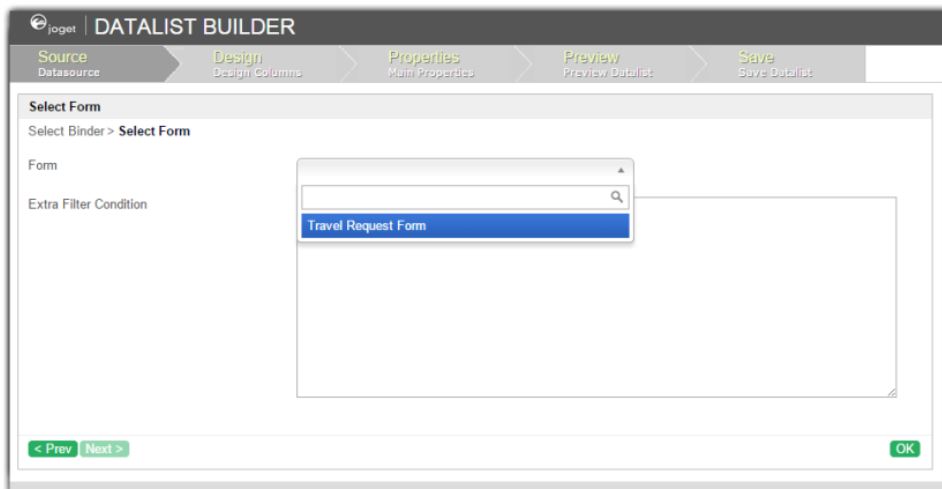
joget | DATALIST BUILDER

Source
Datasource

Design
Design Columns

Properties
Main Properties

Preview
Preview Datalist

Save
Save Datalist

Select Form

Select Binder > Select Form

Form

Extra Filter Condition

Travel Request Form

< Prev Next >

OK